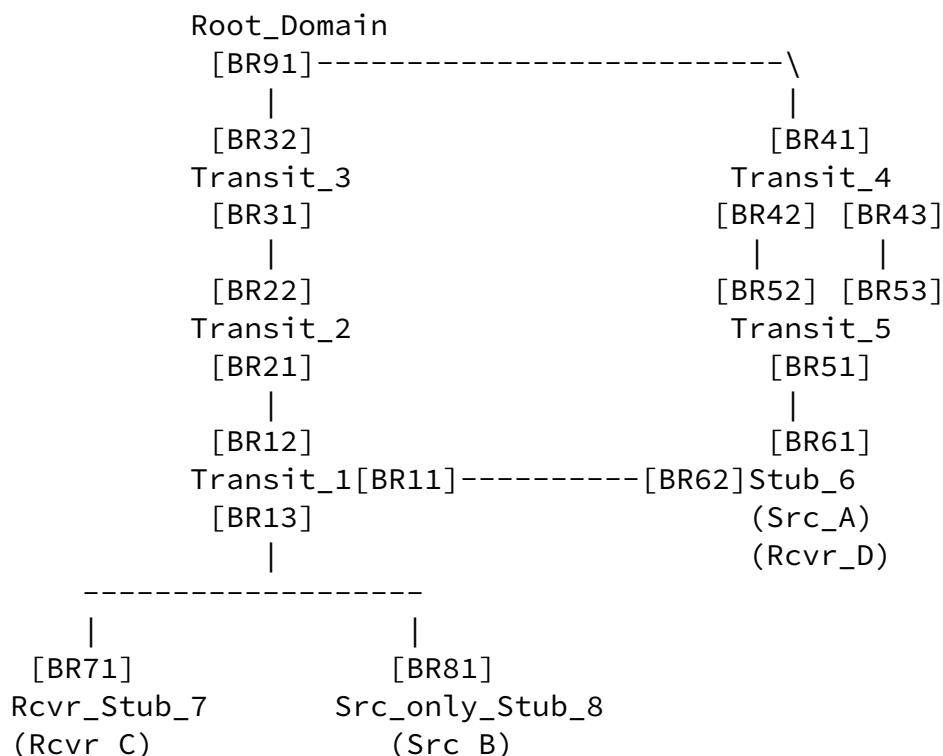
Root_Domain
[BR91]--------------------------\
|                              |
[BR32]                        [BR41]
Transit_3                    Transit_4
[BR31]                     [BR42] [BR43]
|                            |      |
[BR22]                     [BR52] [BR53]
Transit_2                    Transit_5
[BR21]                        [BR51]
|                              |
[BR12]                        [BR61]
Transit_1[BR11]----------[BR62]Stub_6
[BR13]                        (Src_A)
|                             (Rcvr_D)
-------------------
|                  |
[BR71]            [BR81]
Rcvr_Stub_7     Src_only_Stub_8
(Rcvr_C)          (Src_B)